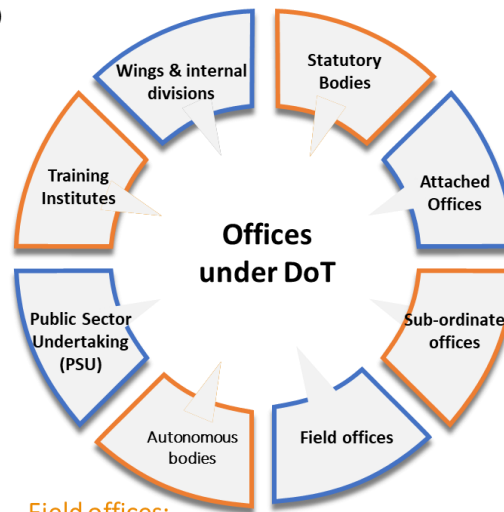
Wings & internal divisions

Statutory Bodies

Training Institutes

Attached Offices

Offices under DoT

Public Sector Undertaking (PSU)

Sub-ordinate offices

Autonomous bodies

Field offices

Field offices: